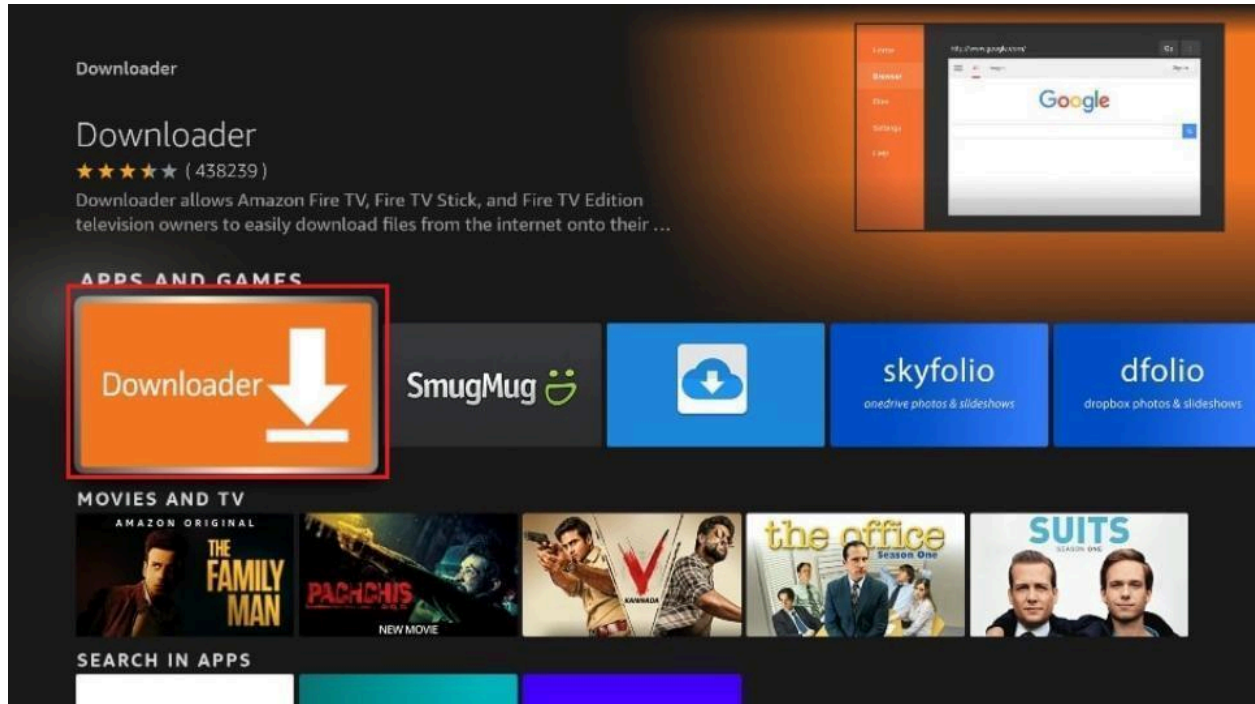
Downloader

Downloader
★★★★★ ( 438239 )
Downloader allows Amazon Fire TV, Fire TV Stick, and Fire TV Edition television owners to easily download files from the internet onto their ...

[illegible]
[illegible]
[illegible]
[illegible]
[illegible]
http://www.google.com/
Go
Google

APPS AND GAMES

Downloader

SmugMug

skyfolio
onedrive photos & slideshows

dfolio
dropbox photos & slideshows

MOVIES AND TV

AMAZON ORIGINAL
THE FAMILY MAN

PACHCHIS
NEW MOVIE

V
KANNADA

the office
Season One

SUITS
SEASON ONE

SEARCH IN APPS